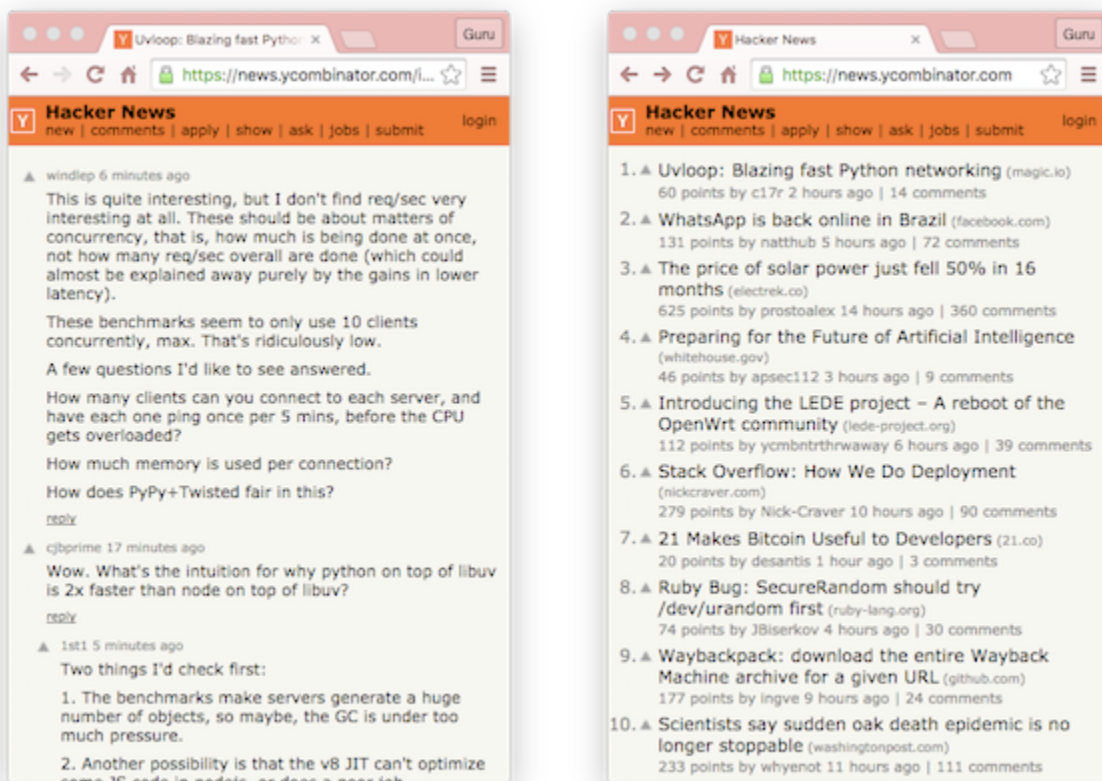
Uvloop: Blazing fast Pytho ×

Guru

https://news.ycombinator.com/i...

Hacker News
new | comments | apply | show | ask | jobs | submit

login

windlep 6 minutes ago

This is quite interesting, but I don't find req/sec very interesting at all. These should be about matters of concurrency, that is, how much is being done at once, not how many req/sec overall are done (which could almost be explained away purely by the gains in lower latency).

These benchmarks seem to only use 10 clients concurrently, max. That's ridiculously low.

A few questions I'd like to see answered.

How many clients can you connect to each server, and have each one ping once per 5 mins, before the CPU gets overloaded?

How much memory is used per connection?

How does PyPy+Twisted fair in this?

reply

cjbprime 17 minutes ago

Wow. What's the intuition for why python on top of libuv is 2x faster than node on top of libuv?

reply

1st1 5 minutes ago

Two things I'd check first:

1. The benchmarks make servers generate a huge number of objects, so maybe, the GC is under too much pressure.

2. Another possibility is that the v8 JIT can't optimize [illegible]

Hacker News ×

Guru

https://news.ycombinator.com

Hacker News
new | comments | apply | show | ask | jobs | submit

login

1. Uvloop: Blazing fast Python networking (magic.io)
60 points by c17r 2 hours ago | 14 comments
2. WhatsApp is back online in Brazil (facebook.com)
131 points by natthub 5 hours ago | 72 comments
3. The price of solar power just fell 50% in 16 months (electrek.co)
625 points by prostoalex 14 hours ago | 360 comments
4. Preparing for the Future of Artificial Intelligence (whitehouse.gov)
46 points by apsec112 3 hours ago | 9 comments
5. Introducing the LEDE project – A reboot of the OpenWrt community (lede-project.org)
112 points by ycmbntrthrwaway 6 hours ago | 39 comments
6. Stack Overflow: How We Do Deployment (nickcraver.com)
279 points by Nick-Craver 10 hours ago | 90 comments
7. 21 Makes Bitcoin Useful to Developers (21.co)
20 points by desantis 1 hour ago | 3 comments
8. Ruby Bug: SecureRandom should try /dev/urandom first (ruby-lang.org)
74 points by JBiserkov 4 hours ago | 30 comments
9. Waybackpack: download the entire Wayback Machine archive for a given URL (github.com)
177 points by ingve 9 hours ago | 24 comments
10. Scientists say sudden oak death epidemic is no longer stoppable (washingtonpost.com)
233 points by whyenot 11 hours ago | 111 comments